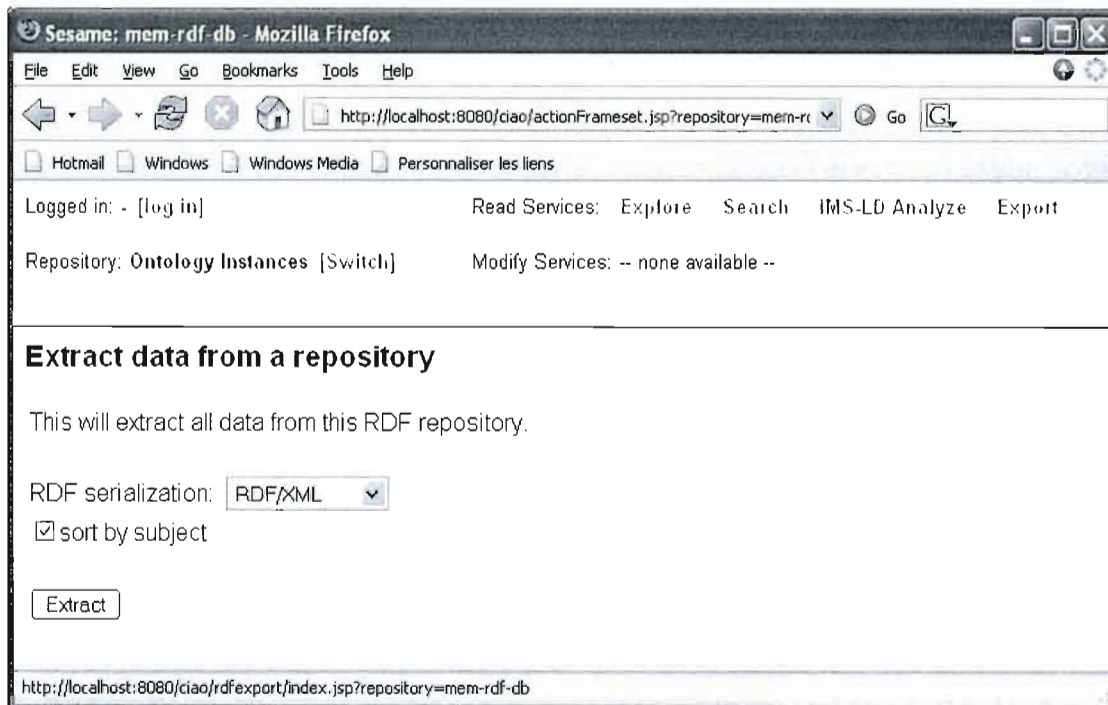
Sesame: mem-rdf-db - Mozilla Firefox

File Edit View Go Bookmarks Tools Help

http://localhost:8080/ciao/actionFrameset.jsp?repository=mem-r Go

Hotmail Windows Windows Media Personnaliser les liens

Logged in: - [log in]

Read Services: Explore Search IMS-LD Analyze Export

Repository: Ontology Instances [Switch]

Modify Services: -- none available --

Extract data from a repository

This will extract all data from this RDF repository.

RDF serialization: RDF/XML

☑ sort by subject

Extract

http://localhost:8080/ciao/rdfexport/index.jsp?repository=mem-rdf-db